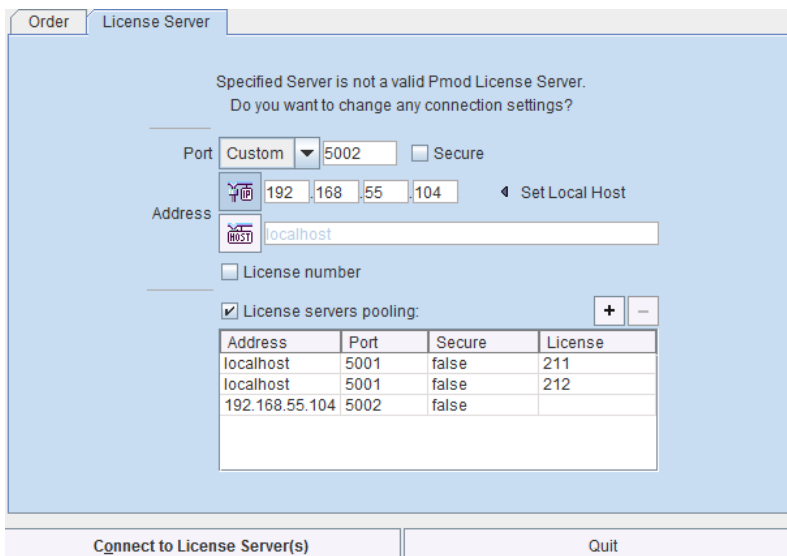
Order | License Server

Specified Server is not a valid Pmod License Server.
Do you want to change any connection settings?

Port Custom 5002 Secure

Address IP 192 . 168 . 55 . 104 Set Local Host

HOST localhost

License number

License servers pooling: + −

| Address | Port | Secure | License |
|---|---|---|---|
| localhost | 5001 | false | 211 |
| localhost | 5001 | false | 212 |
| 192.168.55.104 | 5002 | false | |

Connect to License Server(s) | Quit